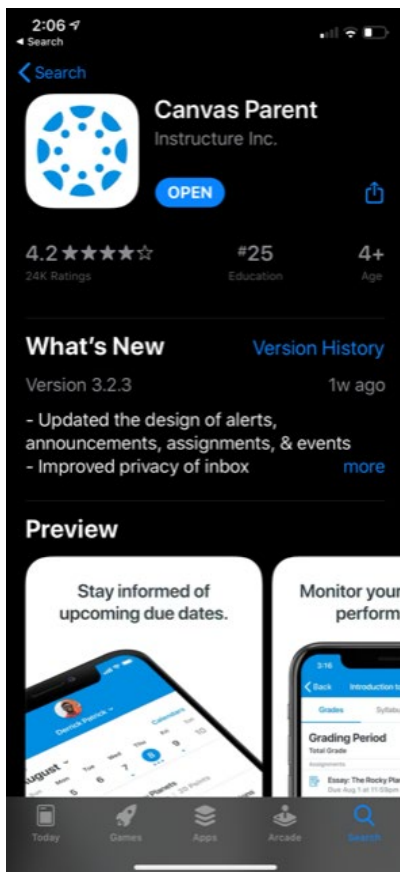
2:06
◂ Search

< Search

Canvas Parent
Instructure Inc.

OPEN

4.2 ★★★★☆
24K Ratings

#25
Education

4+
Age

What's New
Version History

Version 3.2.3
1w ago

- Updated the design of alerts, announcements, assignments, & events
- Improved privacy of inbox
more

Preview

Stay informed of upcoming due dates.

Derrick Patrick
Calendars
August
Sun Mon Tue Wed Thu Fri Sat
6 7 8 9
Planets
10 Points

Monitor your
perform

3:16
< Back
Introduction t
Grades
Syllabu
Grading Period
Total Grade
Assignments
Essay: The Rocky Pla
Due Aug 1 at 11:59pm

Today
Games
Apps
Arcade
Search